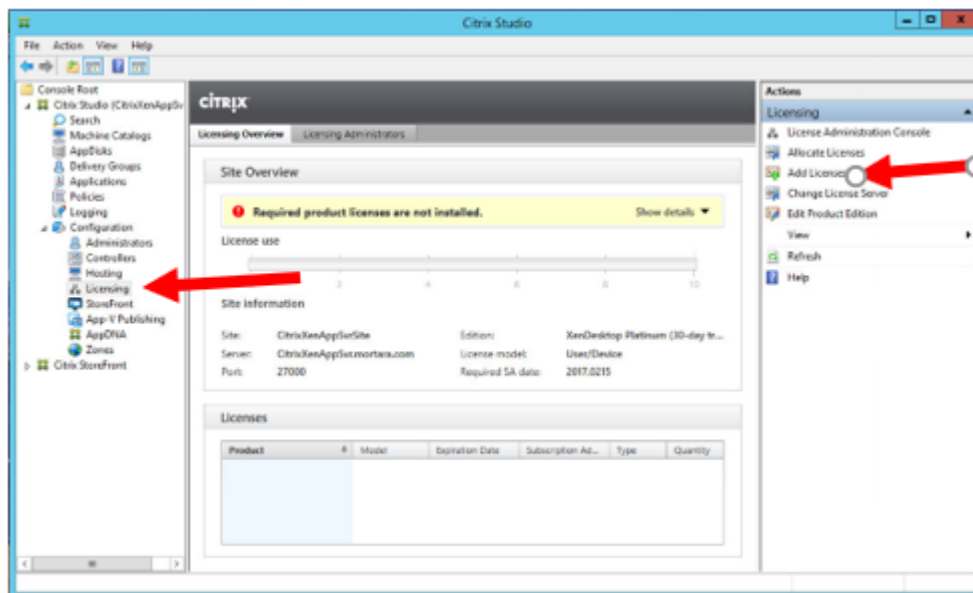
Citrix Studio

File Action View Help

Console Root
Citrix Studio (CitrixXenAppSv
Search
Machine Catalogs
AppDisks
Delivery Groups
Applications
Policies
Logging
Configuration
Administrators
Controllers
Hosting
Licensing
StoreFront
App-V Publishing
AppDNA
Zones
Citrix StoreFront

CITRIX

Licensing Overview | Licensing Administrators

Site Overview

Required product licenses are not installed. Show details

License use

2 4 6 8 10

Site information

| Site: | CitrixXenAppSvrSite | Edition: | XenDesktop Platinum (30-day tr... |
|---|---|---|---|
| Server: | CitrixXenAppSvr.mortara.com | License model: | User/Device |
| Port: | 27000 | Required SA date: | 2017.0215 |

Licenses

| Product | Model | Expiration Date | Subscription Ad... | Type | Quantity |
|---|---|---|---|---|---|

Actions
Licensing
License Administration Console
Allocate Licenses
Add Licenses
Change License Server
Edit Product Edition
View
Refresh
Help